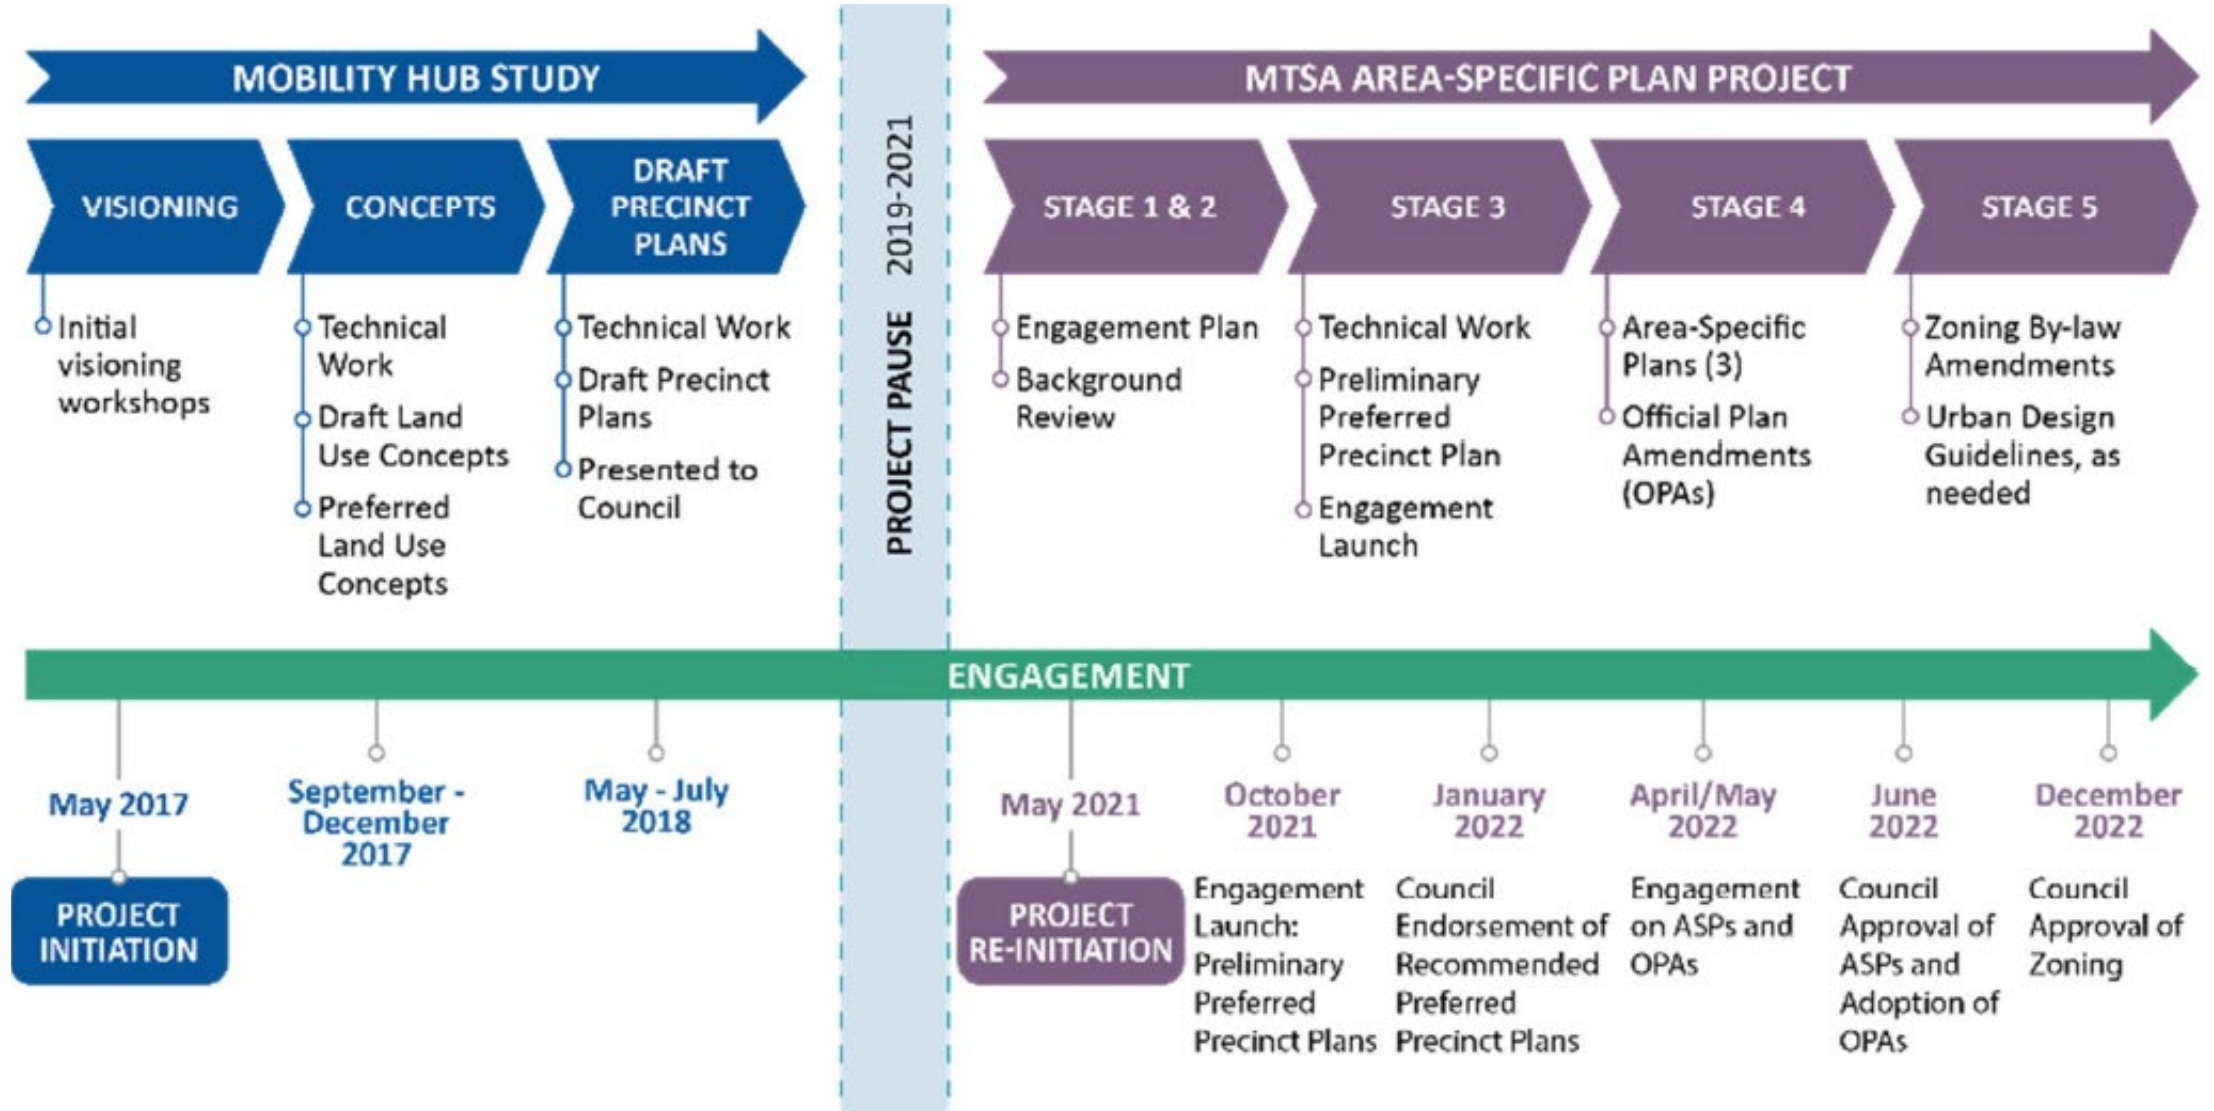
MOBILITY HUB STUDY

VISIONING

Initial visioning workshops

CONCEPTS

Technical Work

Draft Land Use Concepts

Preferred Land Use Concepts

DRAFT PRECINCT PLANS

Technical Work

Draft Precinct Plans

Presented to Council

PROJECT PAUSE 2019-2021

MTSA AREA-SPECIFIC PLAN PROJECT

STAGE 1 & 2

Engagement Plan

Background Review

STAGE 3

Technical Work

Preliminary Preferred Precinct Plan

Engagement Launch

STAGE 4

Area-Specific Plans (3)

Official Plan Amendments (OPAs)

STAGE 5

Zoning By-law Amendments

Urban Design Guidelines, as needed

ENGAGEMENT

May 2017

PROJECT INITIATION

September - December 2017

May - July 2018

May 2021

PROJECT RE-INITIATION

October 2021

Engagement Launch: Preliminary Preferred Precinct Plans

January 2022

Council Endorsement of Recommended Preferred Precinct Plans

April/May 2022

Engagement on ASPs and OPAs

June 2022

Council Approval of ASPs and Adoption of OPAs

December 2022

Council Approval of Zoning